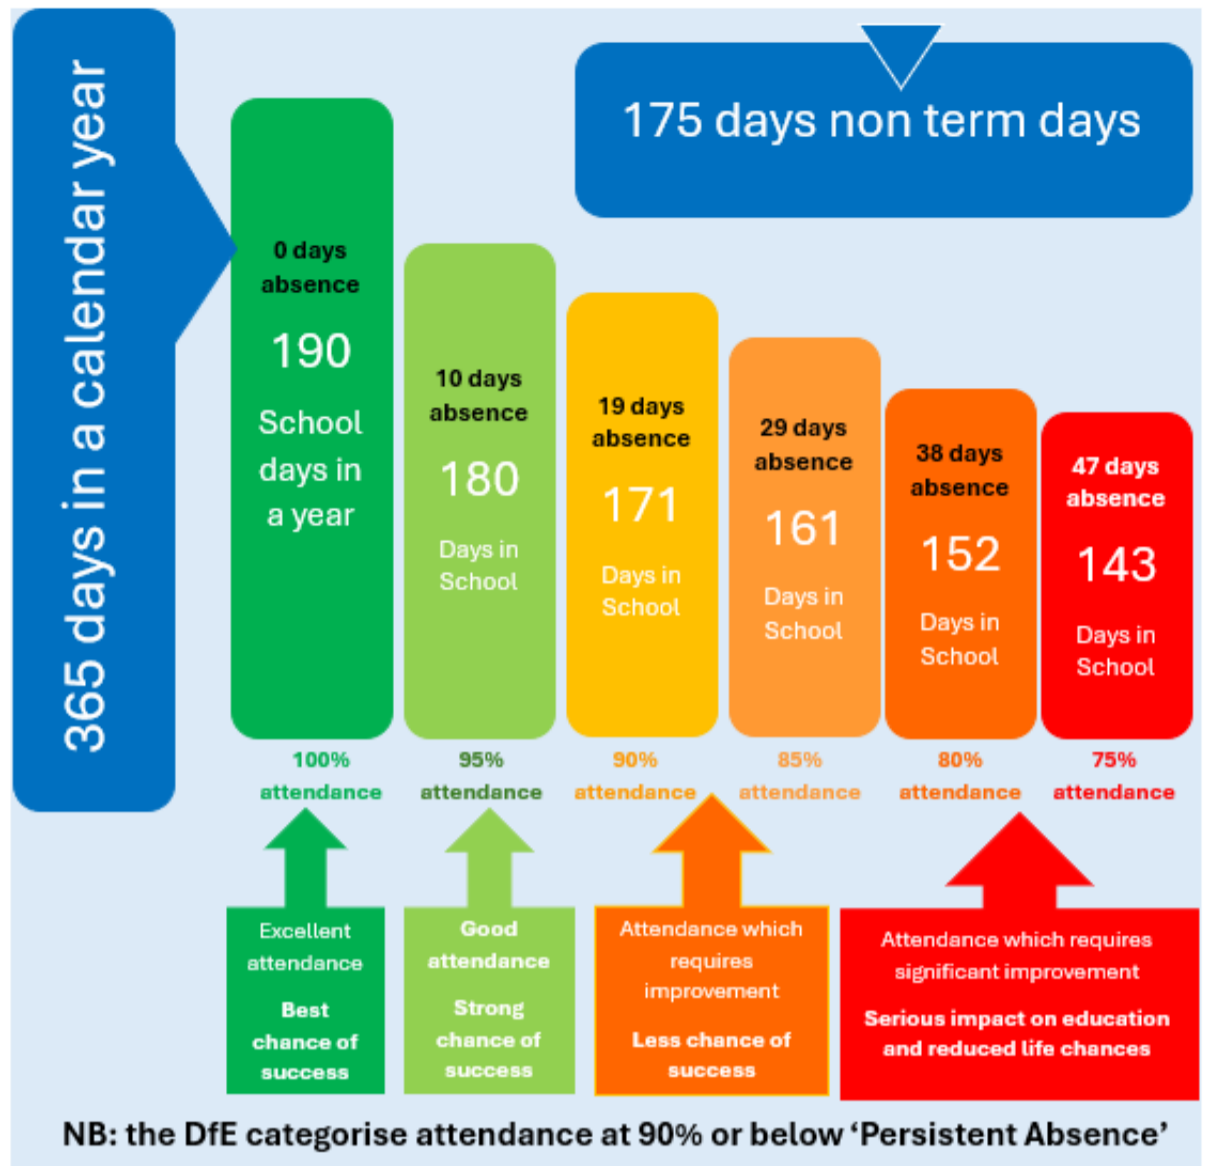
365 days in a calendar year

175 days non term days

0 days absence
190
School days in a year

10 days absence
180
Days in School

19 days absence
171
Days in School

29 days absence
161
Days in School

38 days absence
152
Days in School

47 days absence
143
Days in School

100% attendance

95% attendance

90% attendance

85% attendance

80% attendance

75% attendance

Excellent attendance
Best chance of success

Good attendance
Strong chance of success

Attendance which requires improvement
Less chance of success

Attendance which requires significant improvement
Serious impact on education and reduced life chances

NB: the DfE categorise attendance at 90% or below ‘Persistent Absence’